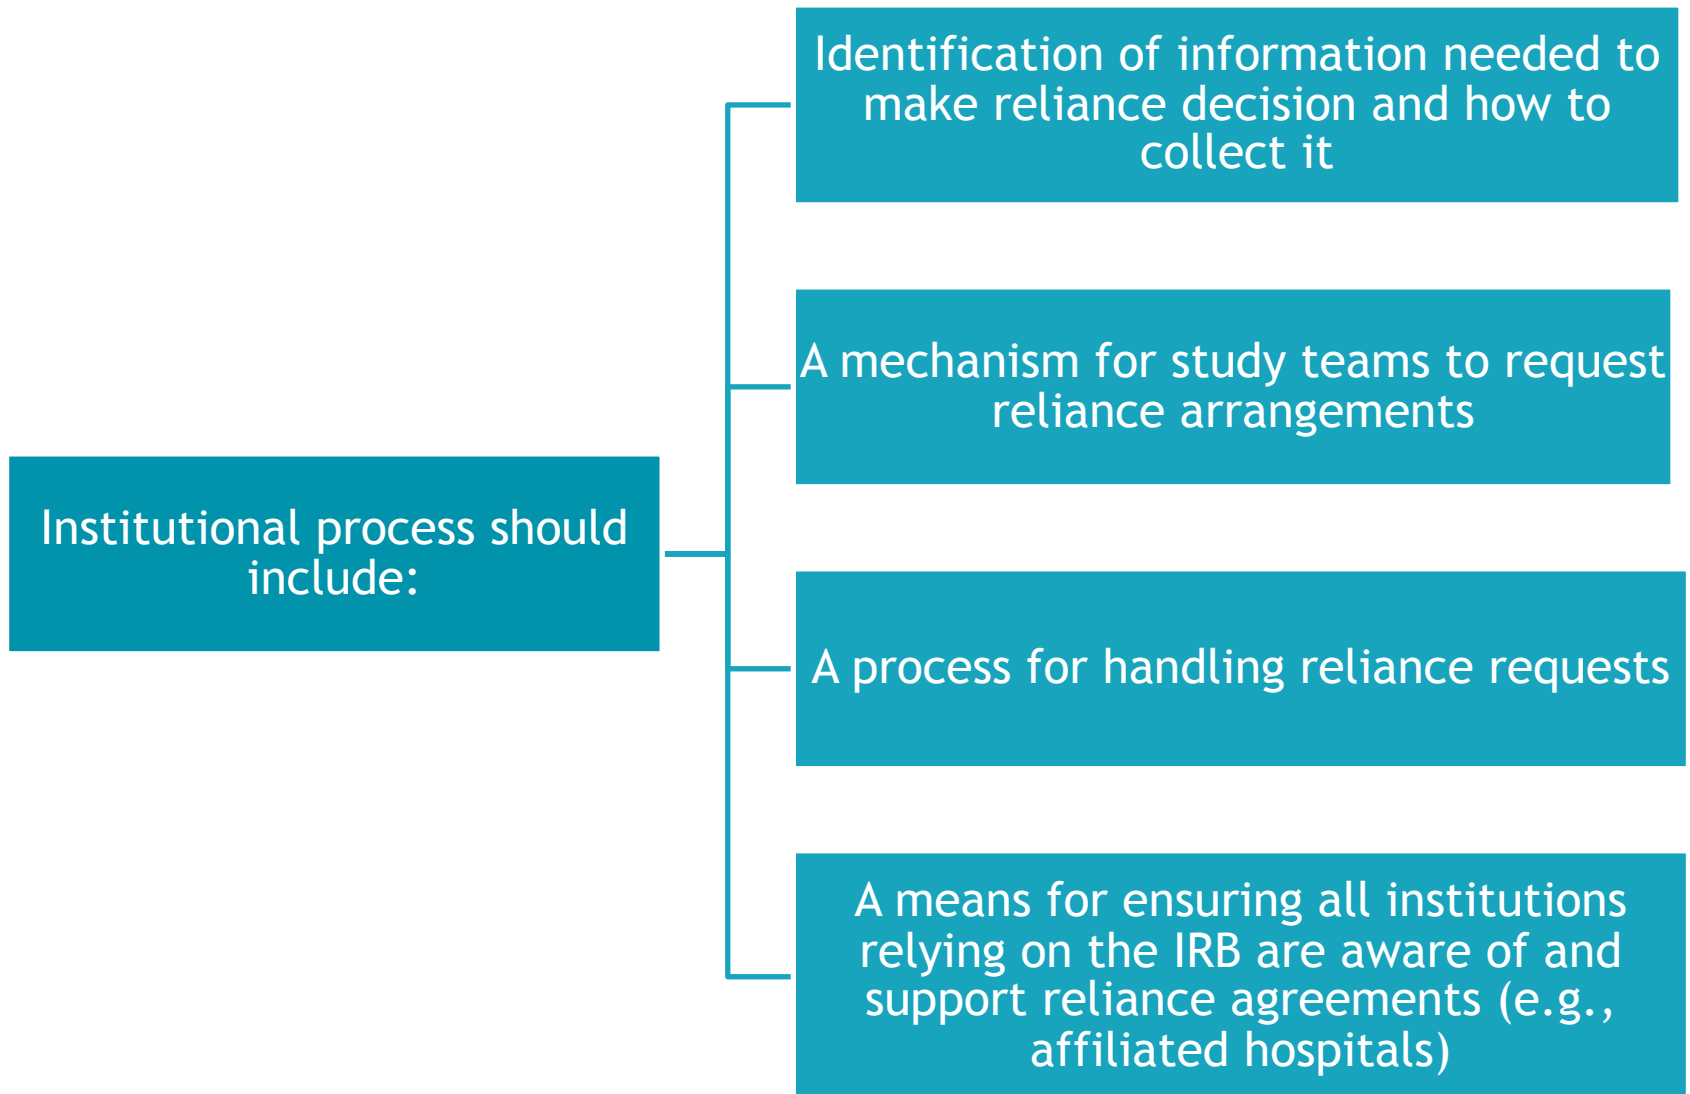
Institutional process should include:

Identification of information needed to make reliance decision and how to collect it

A mechanism for study teams to request reliance arrangements

A process for handling reliance requests

A means for ensuring all institutions relying on the IRB are aware of and support reliance agreements (e.g., affiliated hospitals)